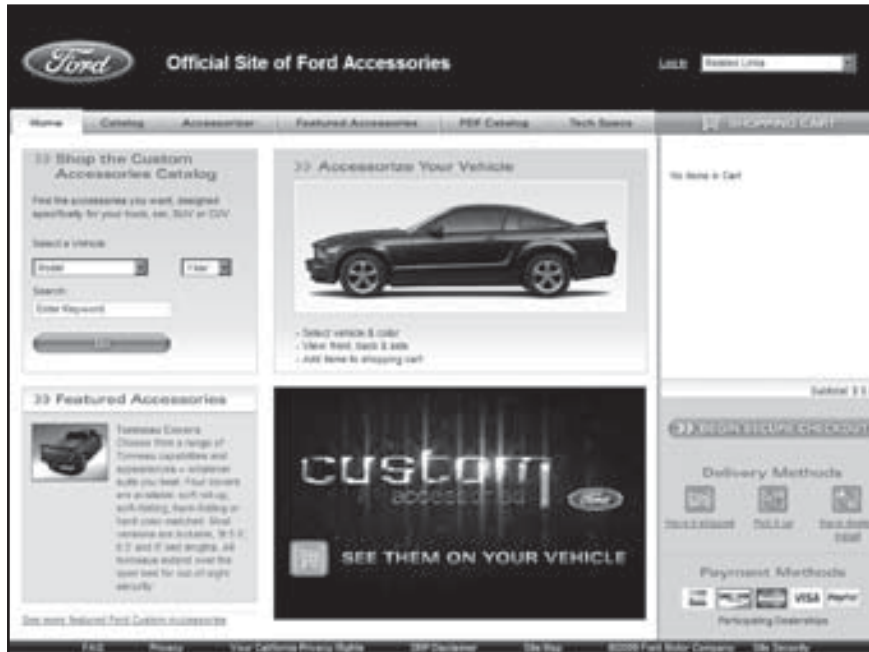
Ford

Official Site of Ford Accessories

Log in Related Links

Home Catalog Accessorizer Featured Accessories PDF Catalog Tech Specs

SHOPPING CART

>> Shop the Custom Accessories Catalog

Find the accessories you want, designed specifically for your truck, car, SUV or CUV.

Select a Vehicle

Model Year

Search

Enter Keyword

Go

>> Accessorize Your Vehicle

- Select vehicle & color
- View front, back & side
- Add items to shopping cart

No items in Cart

Subtotal: $ 0

>> Featured Accessories

Tonneau Covers
Choose from a range of Tonneau capabilities and appearances – whatever suits you best. Four covers are available: soft roll-up, soft-folding, hard-folding or hard color-matched. Most versions are lockable, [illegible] and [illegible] bed lengths. All tonneaus extend over the taper bed for out-of-sight security.

See more featured Ford Custom Accessories

custom accessories Ford

SEE THEM ON YOUR VEHICLE

>> BEGIN SECURE CHECKOUT

Delivery Methods

Have it shipped Pick it up Have dealer install

Payment Methods

VISA PayPal

Participating Dealerships

FAQ Privacy Your California Privacy Rights SBP Disclaimer Site Map ©2009 Ford Motor Company Site Security